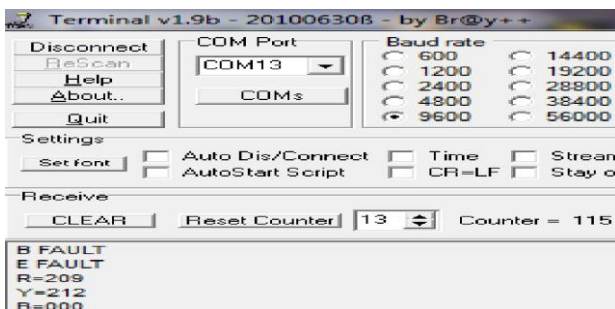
Terminal v1.9b - 20100630ß - by Br@y++

Disconnect
ReScan
Help
About..
Quit

COM Port
COM13
COMs

Baud rate
600
1200
2400
4800
9600
14400
19200
28800
38400
56000

Settings
Set font
Auto Dis/Connect
AutoStart Script
Time
CR=LF
Strean
Stay o

Receive
CLEAR
Reset Counter
13
Counter = 115

B FAULT
E FAULT
R=209
Y=212
B=000